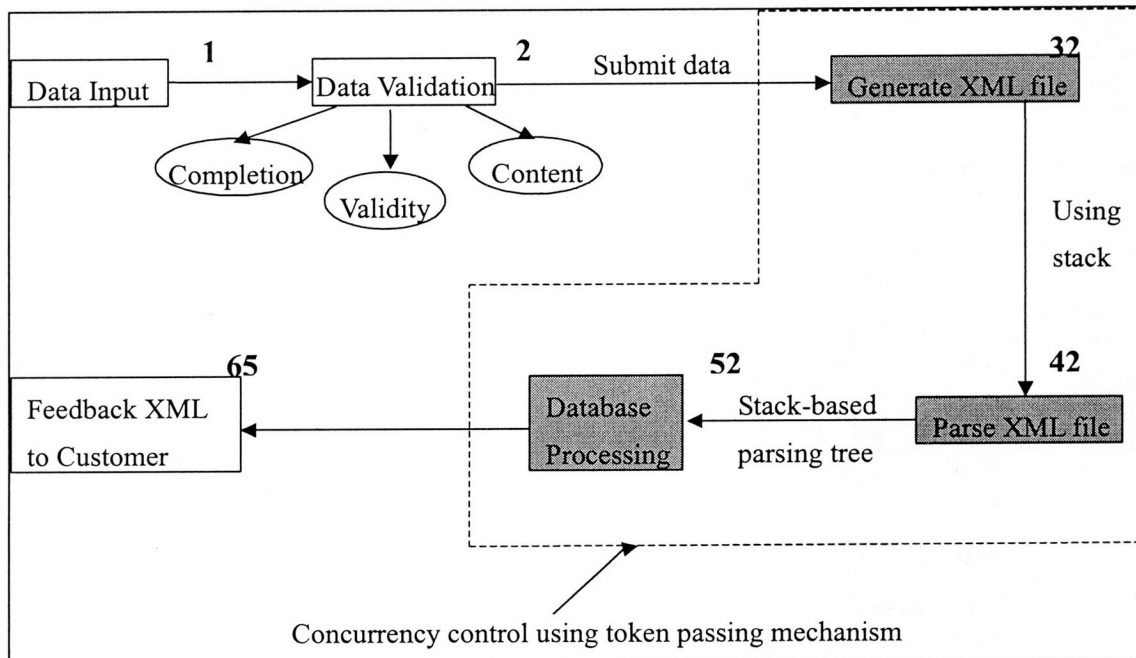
1

Data Input

2

Data Validation

Submit data

32

Generate XML file

Completion

Validity

Content

Using stack

65

Feedback XML to Customer

52

Database Processing

Stack-based parsing tree

42

Parse XML file

Concurrency control using token passing mechanism